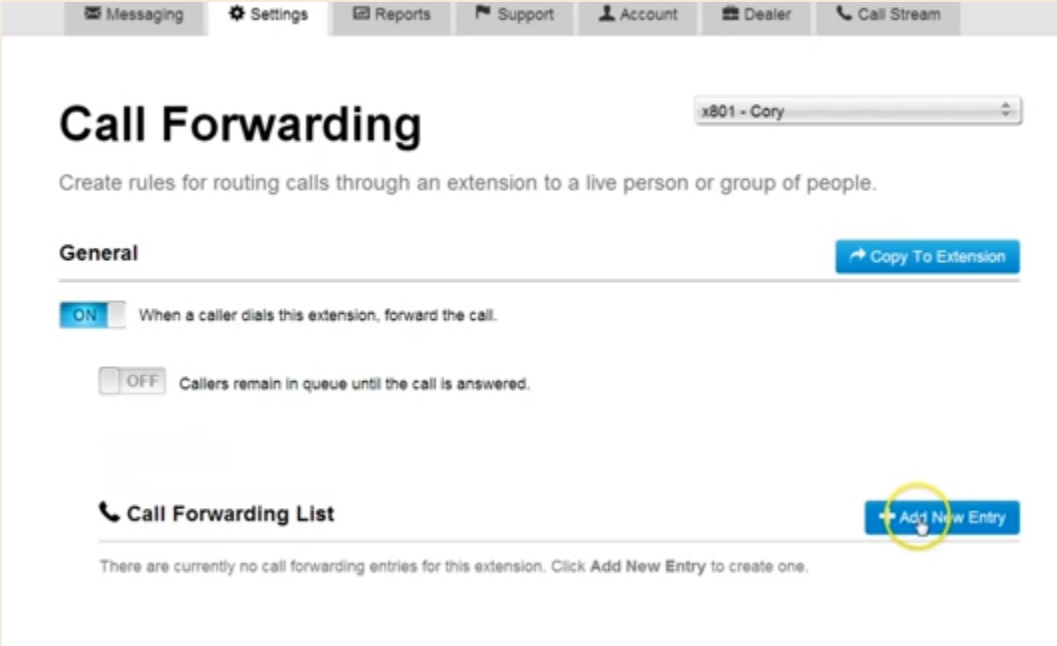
Messaging Settings Reports Support Account Dealer Call Stream

Call Forwarding

x801 - Cory

Create rules for routing calls through an extension to a live person or group of people.

General

Copy To Extension

ON When a caller dials this extension, forward the call.

OFF Callers remain in queue until the call is answered.

Call Forwarding List

Add New Entry

There are currently no call forwarding entries for this extension. Click Add New Entry to create one.